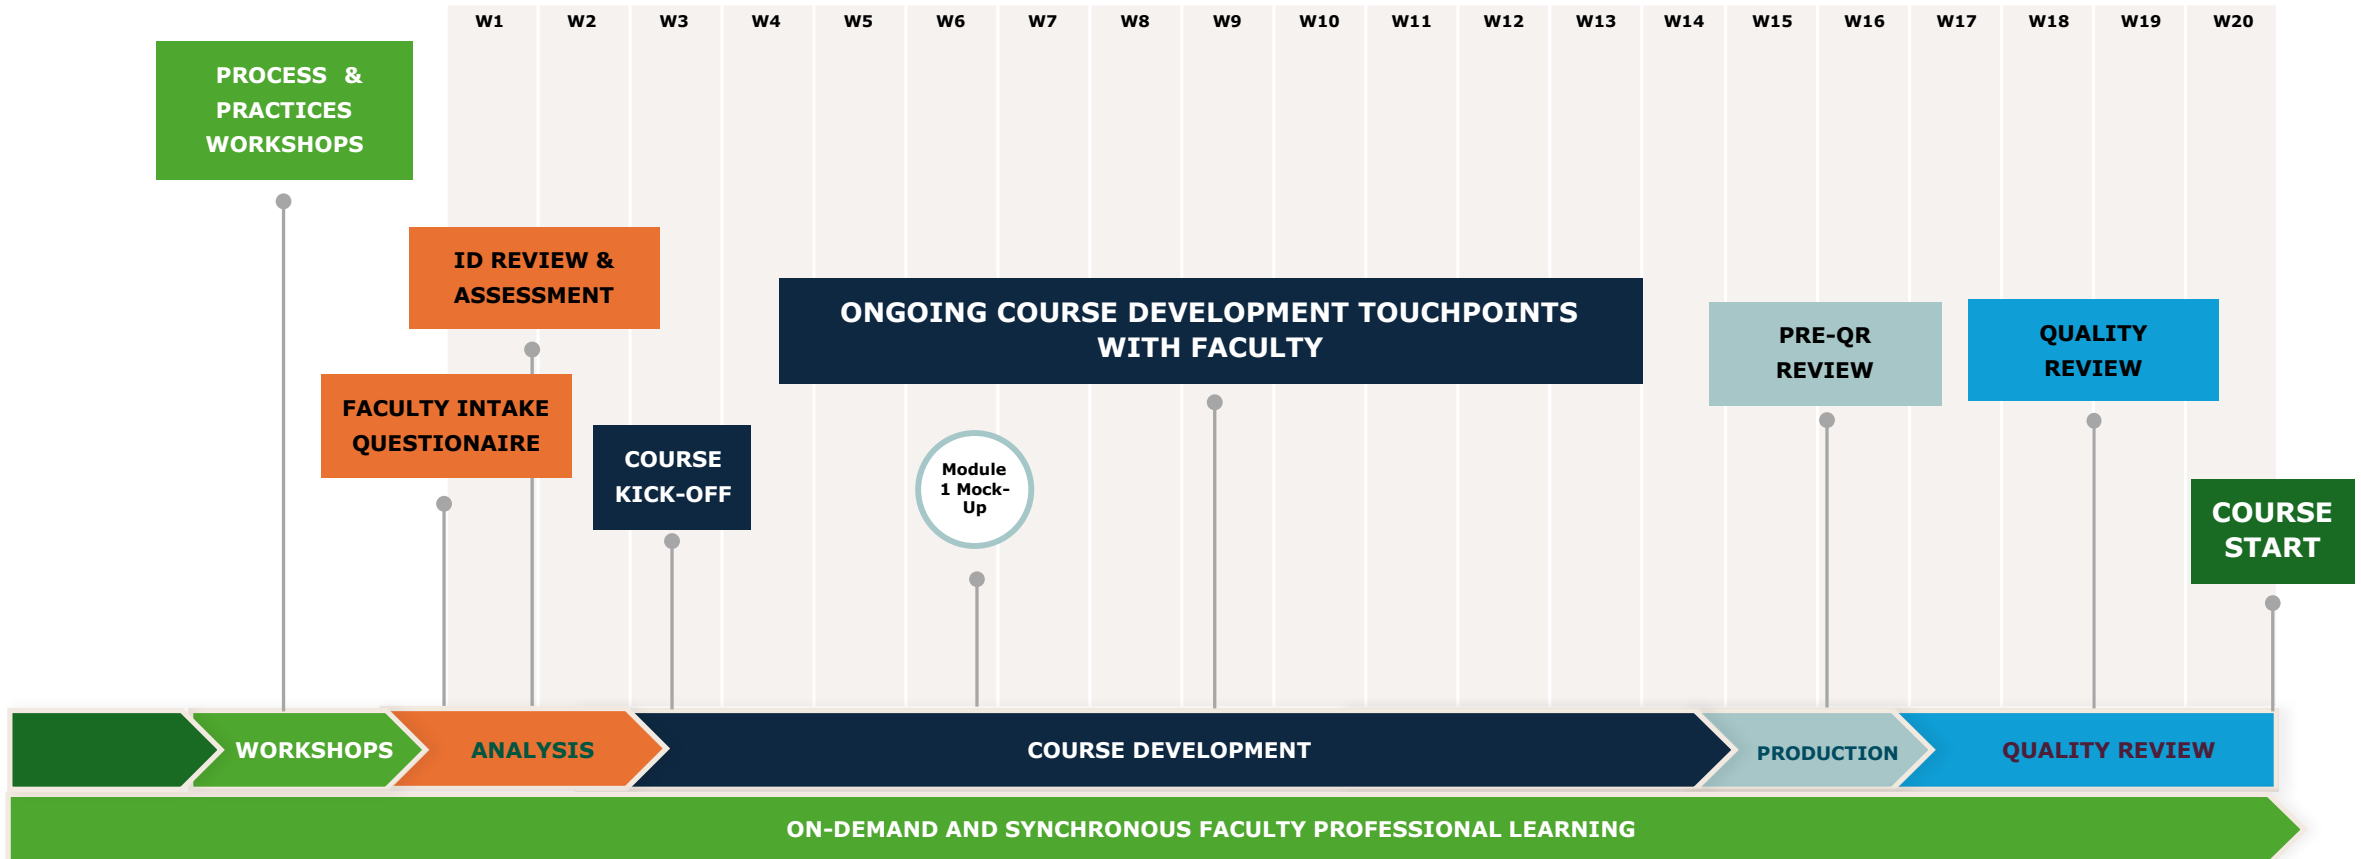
W1 W2 W3 W4 W5 W6 W7 W8 W9 W10 W11 W12 W13 W14 W15 W16 W17 W18 W19 W20

PROCESS & PRACTICES WORKSHOPS

ID REVIEW & ASSESSMENT

ONGOING COURSE DEVELOPMENT TOUCHPOINTS WITH FACULTY

PRE-QR REVIEW

QUALITY REVIEW

FACULTY INTAKE QUESTIONAIRE

COURSE KICK-OFF

Module 1 Mock-Up

COURSE START

WORKSHOPS

ANALYSIS

COURSE DEVELOPMENT

PRODUCTION

QUALITY REVIEW

ON-DEMAND AND SYNCHRONOUS FACULTY PROFESSIONAL LEARNING